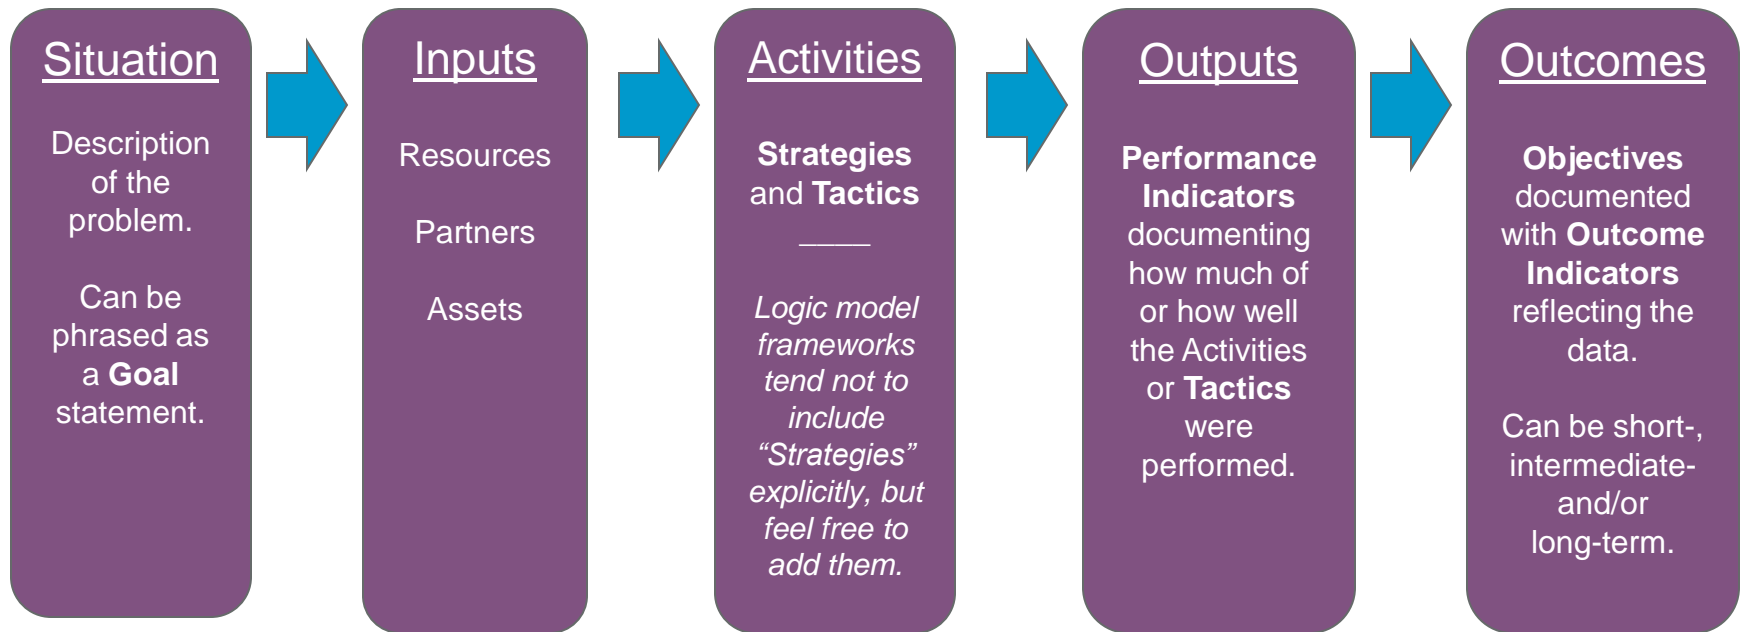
Situation

Description of the problem.

Can be phrased as a **Goal** statement.

Inputs

Resources

Partners

Assets

Activities

**Strategies** and **Tactics**

____

*Logic model frameworks tend not to include "Strategies" explicitly, but feel free to add them.*

Outputs

**Performance Indicators** documenting how much of or how well the Activities or **Tactics** were performed.

Outcomes

**Objectives** documented with **Outcome Indicators** reflecting the data.

Can be short-, intermediate- and/or long-term.